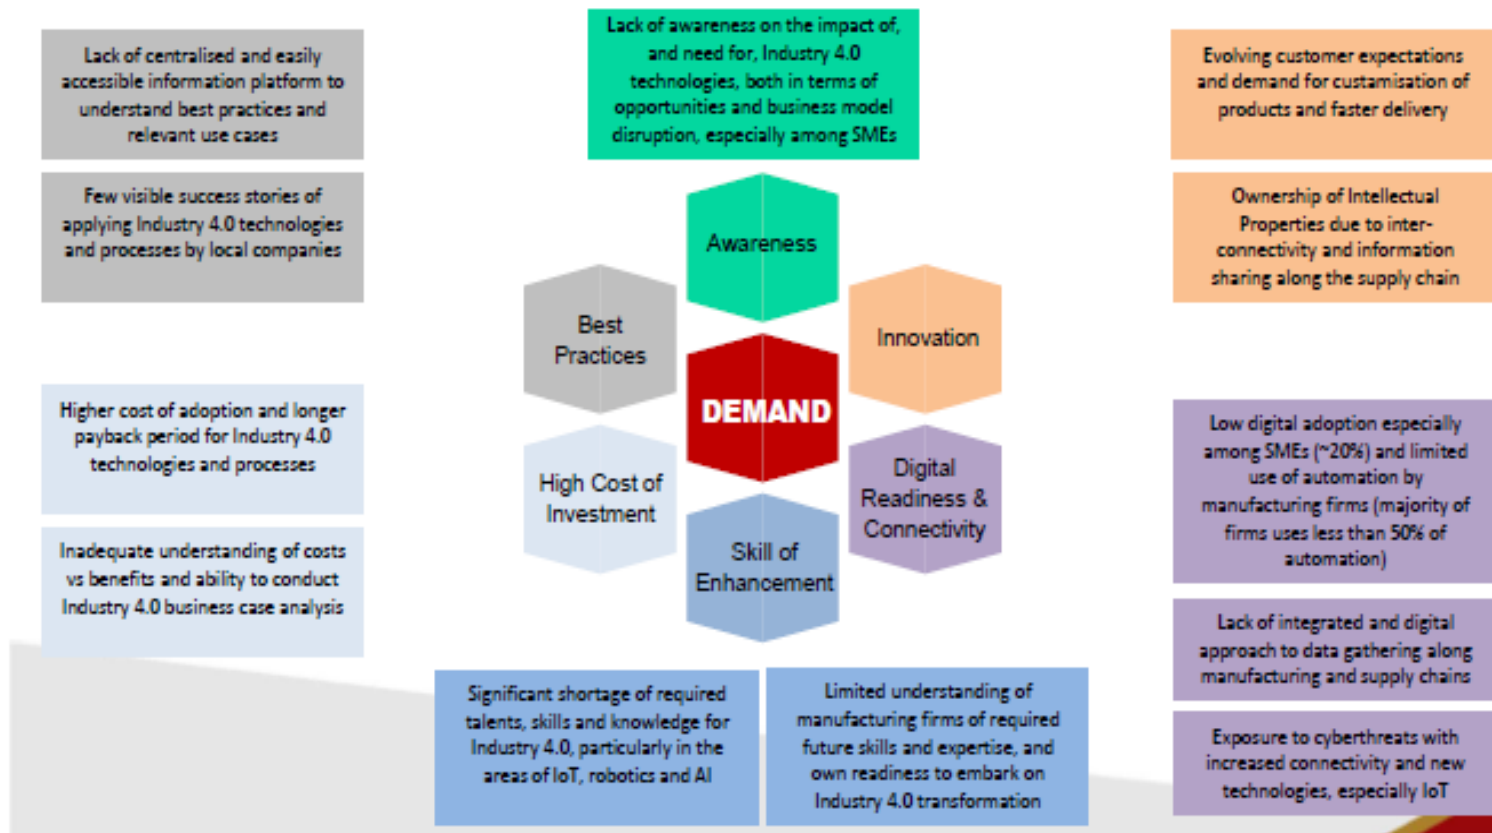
Lack of centralised and easily accessible information platform to understand best practices and relevant use cases

Few visible success stories of applying Industry 4.0 technologies and processes by local companies

Lack of awareness on the impact of, and need for, Industry 4.0 technologies, both in terms of opportunities and business model disruption, especially among SMEs

Evolving customer expectations and demand for customisation of products and faster delivery

Ownership of Intellectual Properties due to inter-connectivity and information sharing along the supply chain

Awareness

Best Practices

Innovation

DEMAND

High Cost of Investment

Digital Readiness & Connectivity

Skill of Enhancement

Higher cost of adoption and longer payback period for Industry 4.0 technologies and processes

Inadequate understanding of costs vs benefits and ability to conduct Industry 4.0 business case analysis

Low digital adoption especially among SMEs (~20%) and limited use of automation by manufacturing firms (majority of firms uses less than 50% of automation)

Lack of integrated and digital approach to data gathering along manufacturing and supply chains

Exposure to cyberthreats with increased connectivity and new technologies, especially IoT

Significant shortage of required talents, skills and knowledge for Industry 4.0, particularly in the areas of IoT, robotics and AI

Limited understanding of manufacturing firms of required future skills and expertise, and own readiness to embark on Industry 4.0 transformation